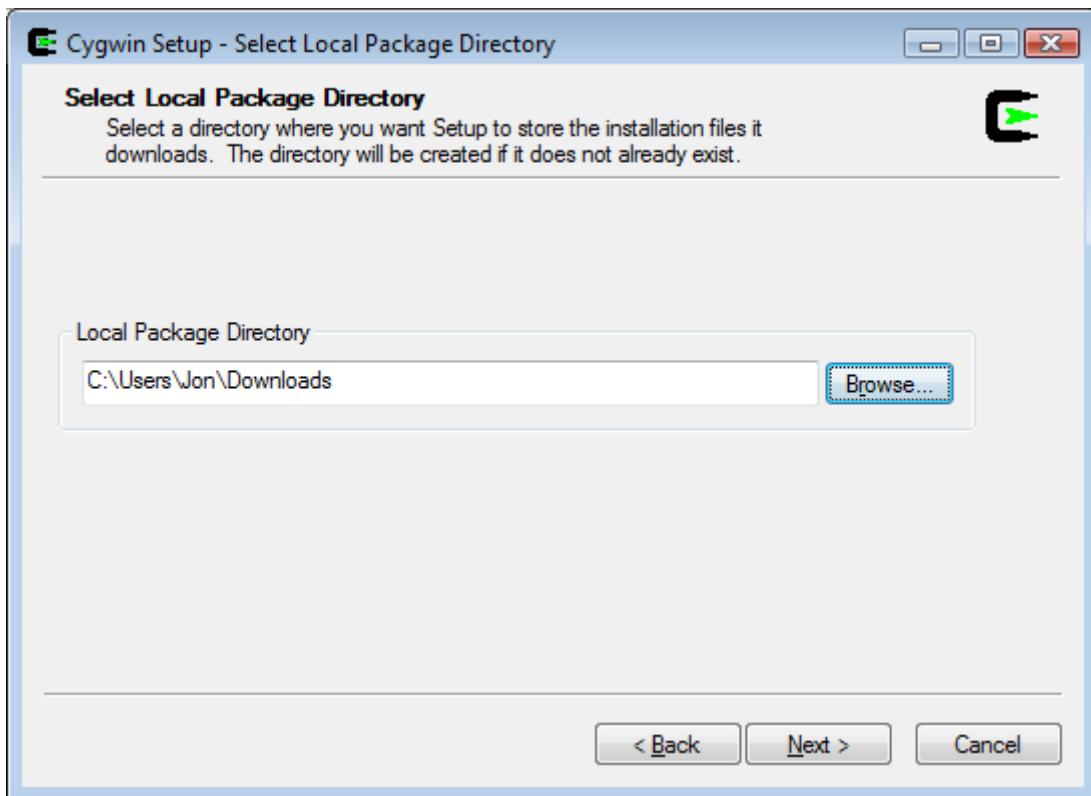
Cygwin Setup - Select Local Package Directory

Select Local Package Directory

Select a directory where you want Setup to store the installation files it downloads. The directory will be created if it does not already exist.

Local Package Directory

C:\Users\Jon\Downloads

Browse...

< Back

Next >

Cancel